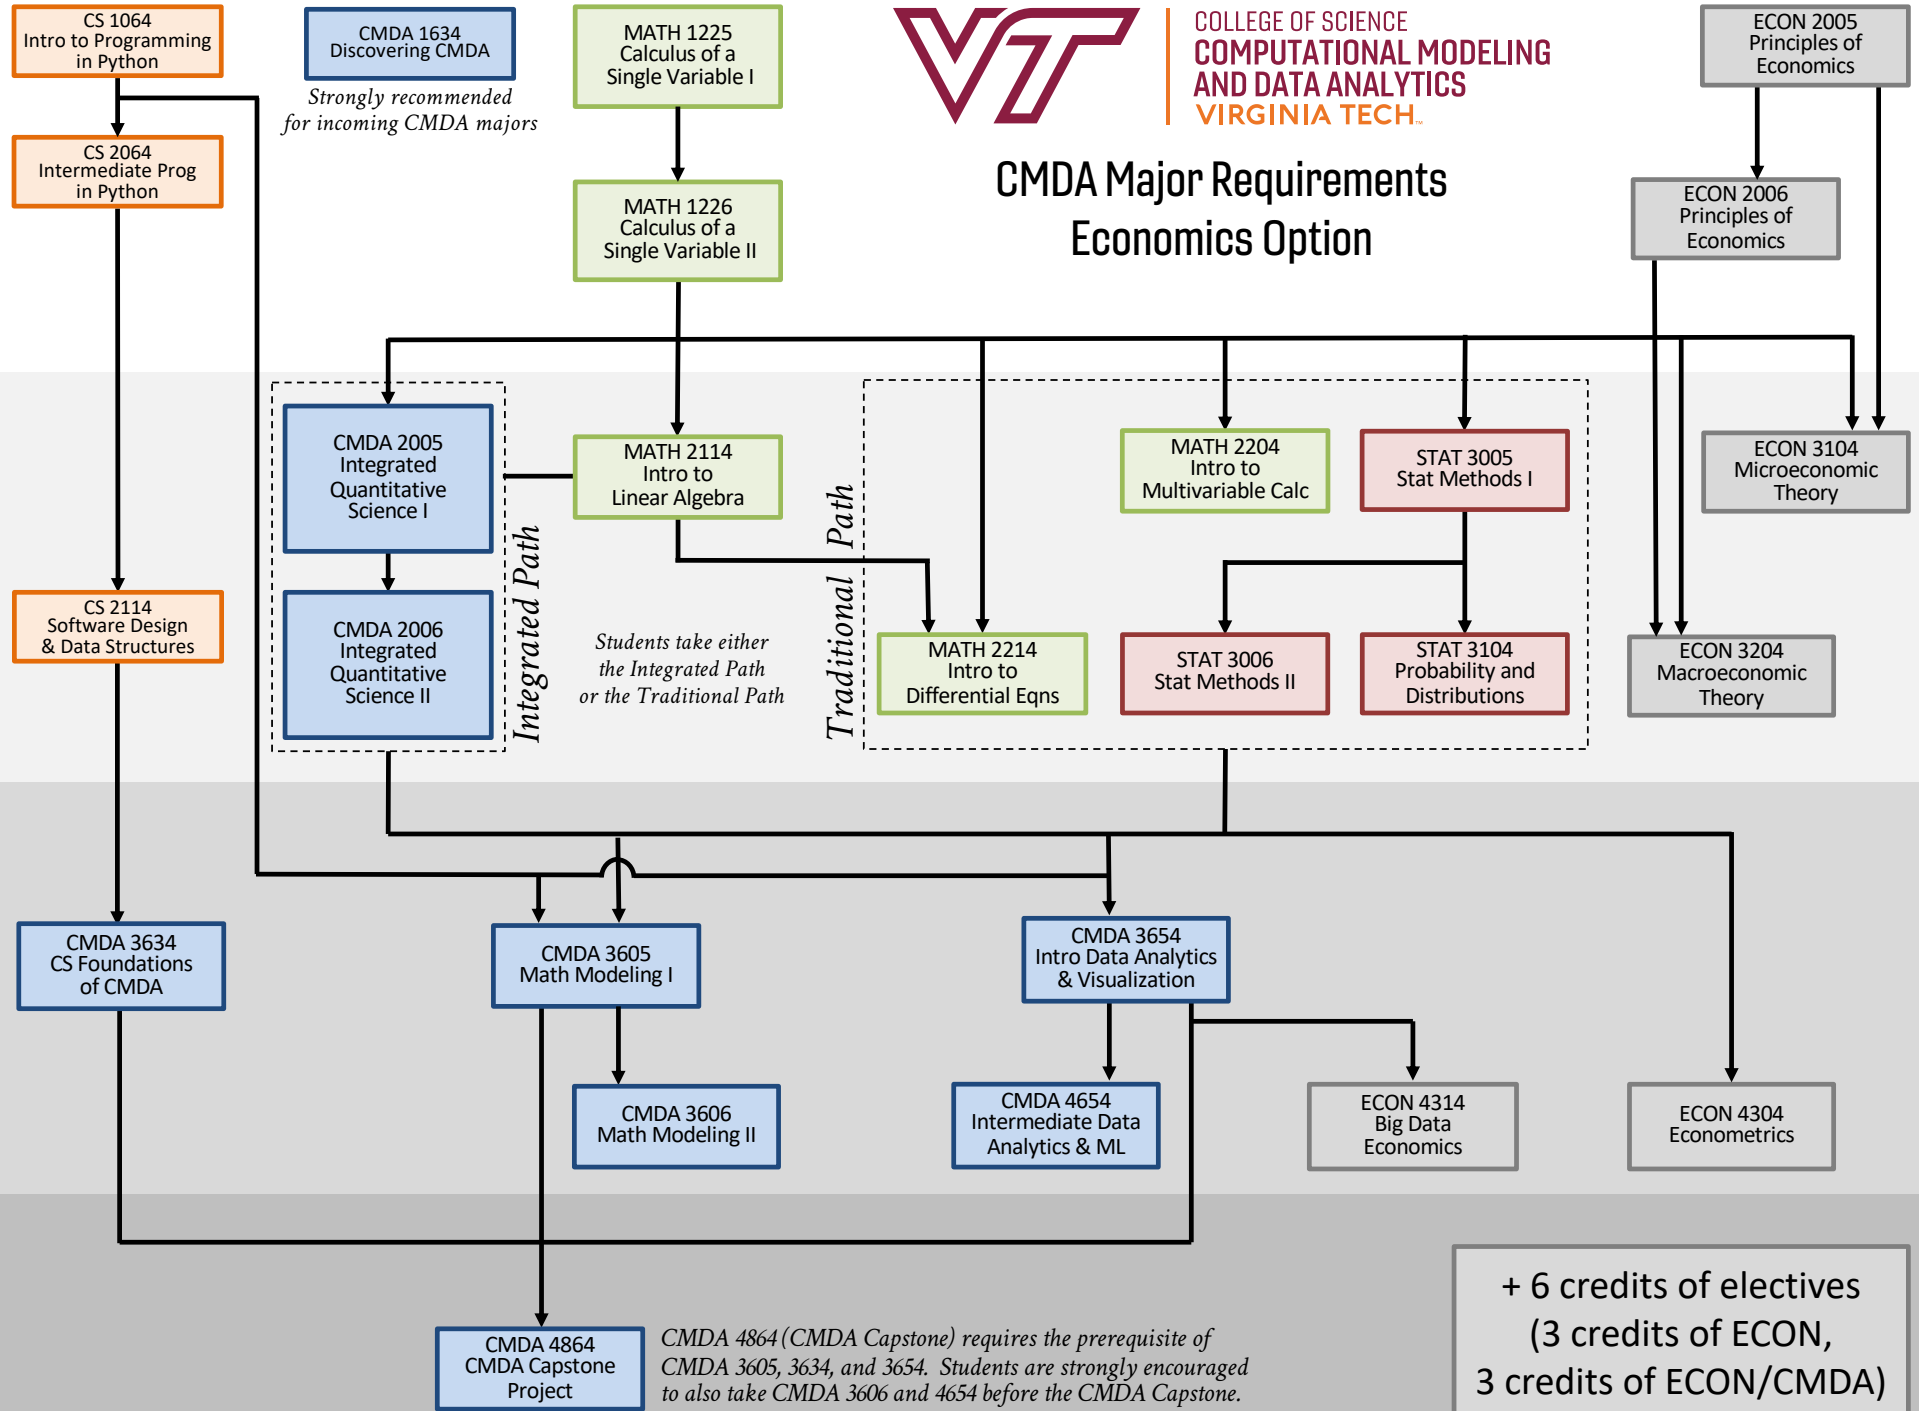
CS 1064
Intro to Programming in Python

CMDA 1634
Discovering CMDA

Strongly recommended for incoming CMDA majors

MATH 1225
Calculus of a Single Variable I

COLLEGE OF SCIENCE
COMPUTATIONAL MODELING AND DATA ANALYTICS
VIRGINIA TECH.

ECON 2005
Principles of Economics

CS 2064
Intermediate Prog in Python

MATH 1226
Calculus of a Single Variable II

CMDA Major Requirements
Economics Option

ECON 2006
Principles of Economics

CMDA 2005
Integrated Quantitative Science I

MATH 2114
Intro to Linear Algebra

MATH 2204
Intro to Multivariable Calc

STAT 3005
Stat Methods I

ECON 3104
Microeconomic Theory

Integrated Path

Traditional Path

CS 2114
Software Design & Data Structures

CMDA 2006
Integrated Quantitative Science II

Students take either the Integrated Path or the Traditional Path

MATH 2214
Intro to Differential Eqns

STAT 3006
Stat Methods II

STAT 3104
Probability and Distributions

ECON 3204
Macroeconomic Theory

CMDA 3634
CS Foundations of CMDA

CMDA 3605
Math Modeling I

CMDA 3654
Intro Data Analytics & Visualization

CMDA 3606
Math Modeling II

CMDA 4654
Intermediate Data Analytics & ML

ECON 4314
Big Data Economics

ECON 4304
Econometrics

CMDA 4864
CMDA Capstone Project

CMDA 4864 (CMDA Capstone) requires the prerequisite of CMDA 3605, 3634, and 3654. Students are strongly encouraged to also take CMDA 3606 and 4654 before the CMDA Capstone.

+ 6 credits of electives
(3 credits of ECON,
3 credits of ECON/CMDA)